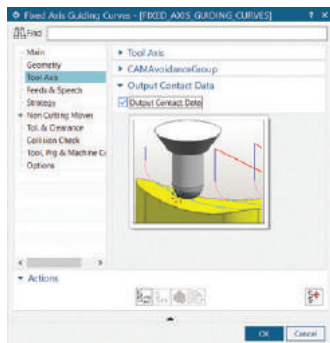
Fixed Axis Guiding Curves - [FIXED_AXIS_GUIDING_CURVES]

Find

Main
Geometry
Tool Axis
Feeds & Speeds
Strategy
Non Cutting Moves
Tol. & Clearance
Collision Check
Tool, Prg & Machine C
Options

Tool Axis
CAMAvoidanceGroup
Output Contact Data
Output Contact Data

Actions

OK
Cancel